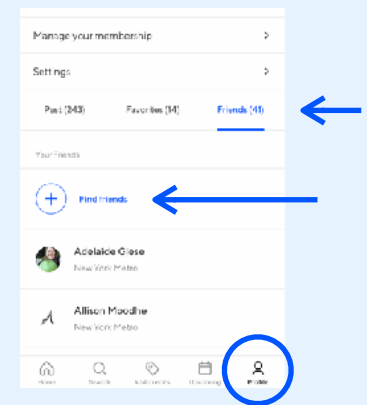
Manage your membership
>

Settings
>

Past (243)
Favorites (14)
Friends (41)

Your friends

Find friends

Adelaide Giese
New York Metro

Allison Moodhe
New York Metro

Home
Search
Notifications
Upcoming
Profile